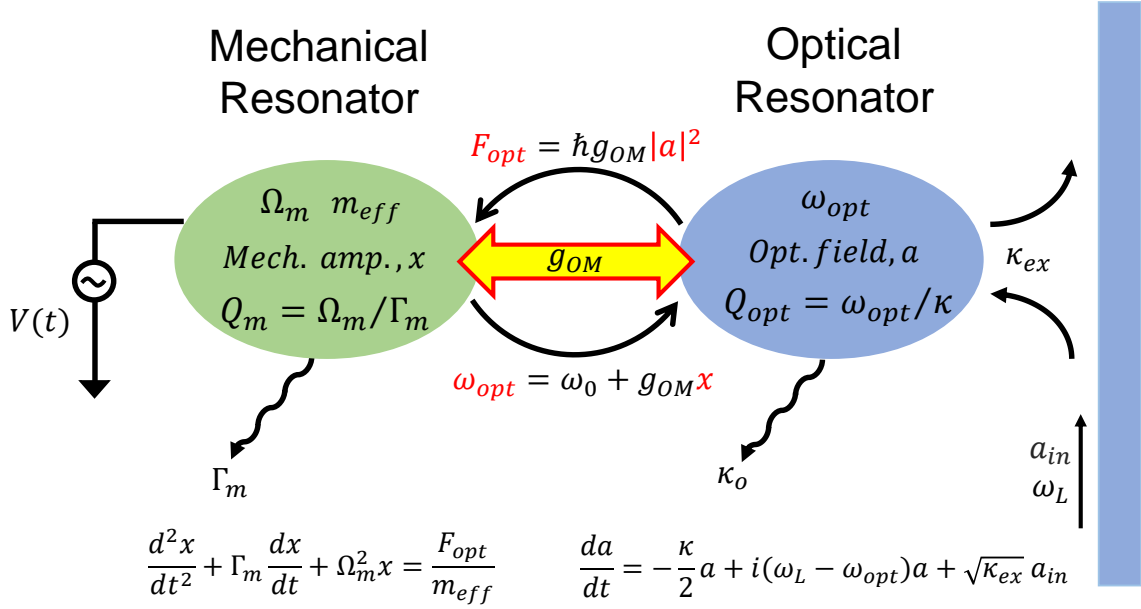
Mechanical Resonator

Optical Resonator

$F_{opt} = \hbar g_{OM}|a|^2$

$\Omega_m \quad m_{eff}$
$Mech.\ amp., x$
$Q_m = \Omega_m/\Gamma_m$

$g_{OM}$

$\omega_{opt}$
$Opt. field, a$
$Q_{opt} = \omega_{opt}/\kappa$

$\kappa_{ex}$

$V(t)$

$\omega_{opt} = \omega_0 + g_{OM}x$

$\Gamma_m$

$\kappa_o$

$a_{in}$
$\omega_L$

$\frac{d^2x}{dt^2} + \Gamma_m\frac{dx}{dt} + \Omega_m^2 x = \frac{F_{opt}}{m_{eff}}$

$\frac{da}{dt} = -\frac{\kappa}{2}a + i(\omega_L - \omega_{opt})a + \sqrt{\kappa_{ex}}\,a_{in}$